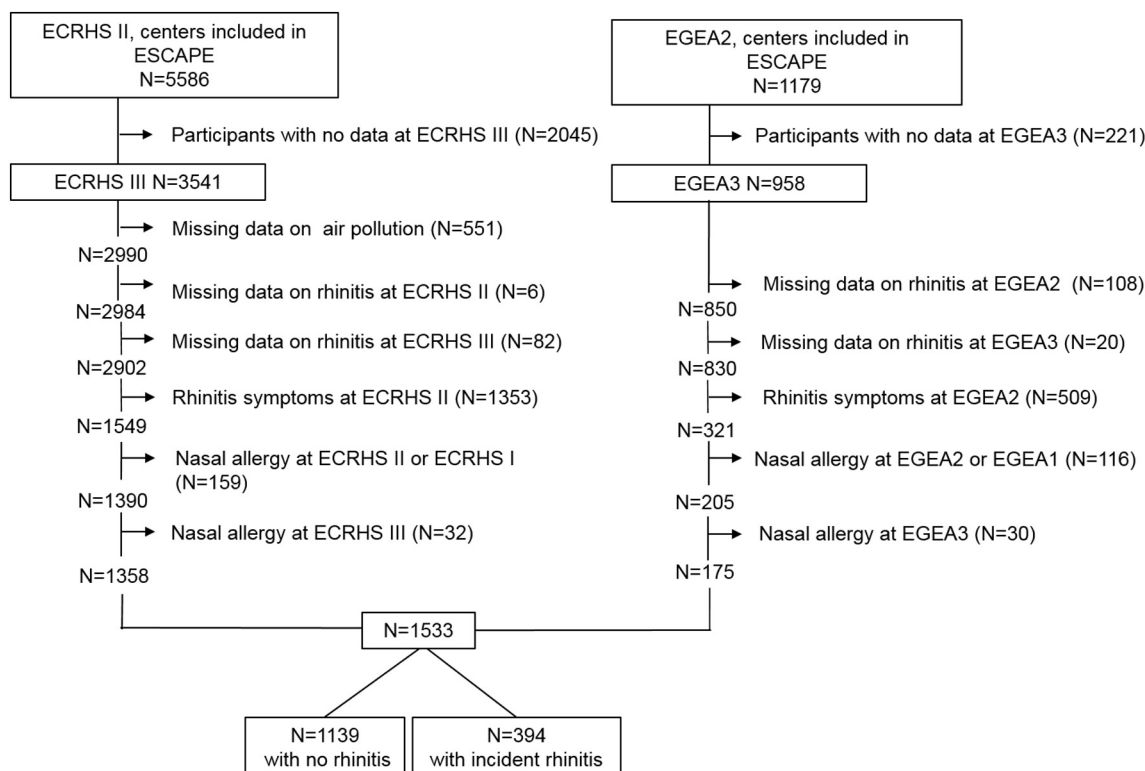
ECRHS II, centers included in ESCAPE
N=5586

Participants with no data at ECRHS III (N=2045)

ECRHS III N=3541

Missing data on air pollution (N=551)

N=2990

Missing data on rhinitis at ECRHS II (N=6)

N=2984

Missing data on rhinitis at ECRHS III (N=82)

N=2902

Rhinitis symptoms at ECRHS II (N=1353)

N=1549

Nasal allergy at ECRHS II or ECRHS I (N=159)

N=1390

Nasal allergy at ECRHS III (N=32)

N=1358

EGEA2, centers included in ESCAPE
N=1179

Participants with no data at EGEA3 (N=221)

EGEA3 N=958

Missing data on rhinitis at EGEA2 (N=108)

N=850

Missing data on rhinitis at EGEA3 (N=20)

N=830

Rhinitis symptoms at EGEA2 (N=509)

N=321

Nasal allergy at EGEA2 or EGEA1 (N=116)

N=205

Nasal allergy at EGEA3 (N=30)

N=175

N=1533

N=1139
with no rhinitis

N=394
with incident rhinitis